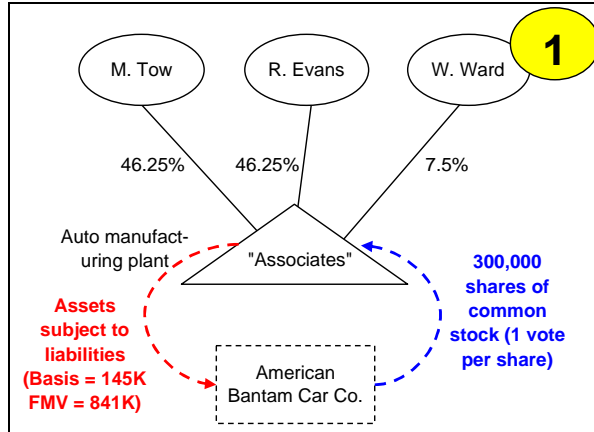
1

M. Tow

R. Evans

W. Ward

46.25%

46.25%

7.5%

Auto manufacturing plant

"Associates"

300,000 shares of common stock (1 vote per share)

Assets subject to liabilities (Basis = 145K FMV = 841K)

American Bantam Car Co.